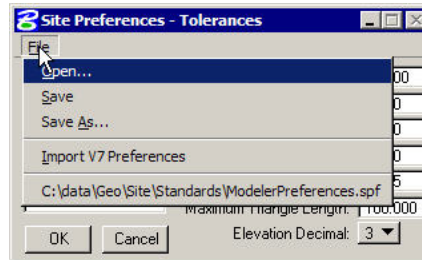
Site Preferences - Tolerances

File

Open...

Save

Save As...

Import V7 Preferences

C:\data\Geo\Site\Standards\ModelerPreferences.spf

00

0

0

0

5

Maximum Triangle Length: 100.000

OK

Cancel

Elevation Decimal: 3